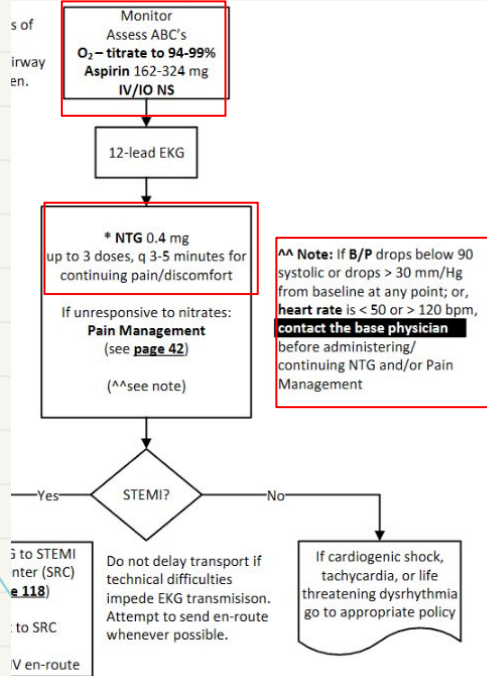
s of

irway
en.

Monitor
Assess ABC's
$O_2$ – titrate to 94-99%
Aspirin 162-324 mg
IV/IO NS

12-lead EKG

* NTG 0.4 mg
up to 3 doses, q 3-5 minutes for continuing pain/discomfort

If unresponsive to nitrates:
Pain Management
(see page 42)

(^^see note)

^^ Note: If B/P drops below 90 systolic or drops > 30 mm/Hg from baseline at any point; or, heart rate is < 50 or > 120 bpm, contact the base physician before administering/ continuing NTG and/or Pain Management

Yes

STEMI?

No

G to STEMI
nter (SRC)
e 118)

t to SRC

V en-route

Do not delay transport if technical difficulties impede EKG transmisison. Attempt to send en-route whenever possible.

If cardiogenic shock, tachycardia, or life threatening dysrhythmia go to appropriate policy